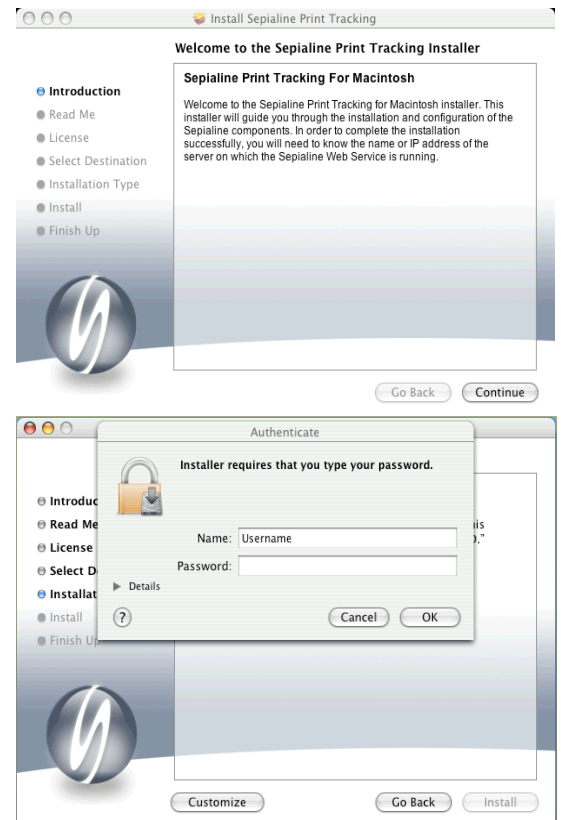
Install Sepialine Print Tracking

Welcome to the Sepialine Print Tracking Installer

Introduction
Read Me
License
Select Destination
Installation Type
Install
Finish Up

Sepialine Print Tracking For Macintosh

Welcome to the Sepialine Print Tracking for Macintosh installer. This installer will guide you through the installation and configuration of the Sepialine components. In order to complete the installation successfully, you will need to know the name or IP address of the server on which the Sepialine Web Service is running.

Go Back
Continue

Authenticate

Installer requires that you type your password.

Name: Username
Password:

Details

?
Cancel
OK

Introduc
Read Me
License
Select D
Installat
Install
Finish Up

is
."

Customize
Go Back
Install